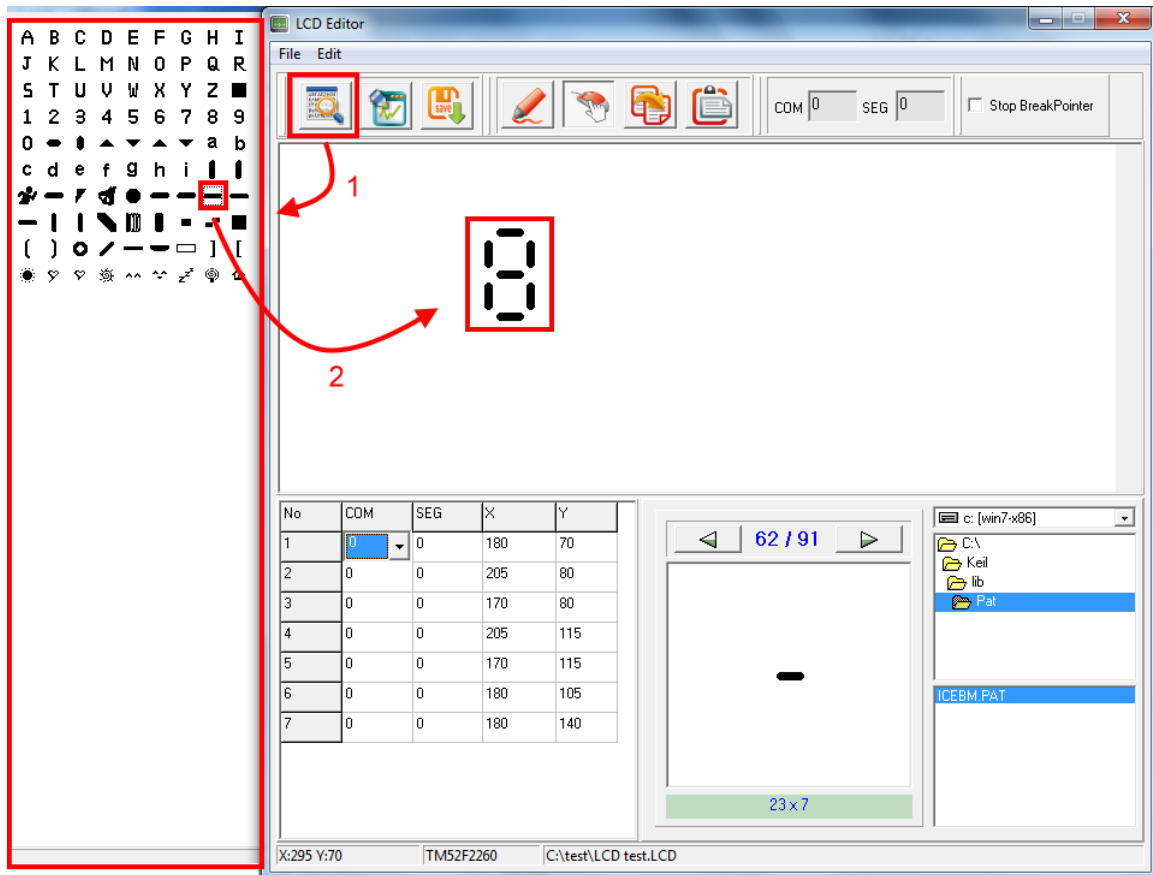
A B C D E F G H I
J K L M N O P Q R
S T U V W X Y Z
1 2 3 4 5 6 7 8 9
0 a b
c d e f g h i

LCD Editor

File Edit

COM 0 SEG 0 Stop BreakPointer

1

2

| No | COM | SEG | X | Y |
|---|---|---|---|---|
| 1 | 0 | 0 | 180 | 70 |
| 2 | 0 | 0 | 205 | 80 |
| 3 | 0 | 0 | 170 | 80 |
| 4 | 0 | 0 | 205 | 115 |
| 5 | 0 | 0 | 170 | 115 |
| 6 | 0 | 0 | 180 | 105 |
| 7 | 0 | 0 | 180 | 140 |

62 / 91

23 x 7

c: [win7-x86]
C:\
Keil
lib
Pat

ICEBM.PAT

X:295 Y:70 TM52F2260 C:\test\LCD test.LCD